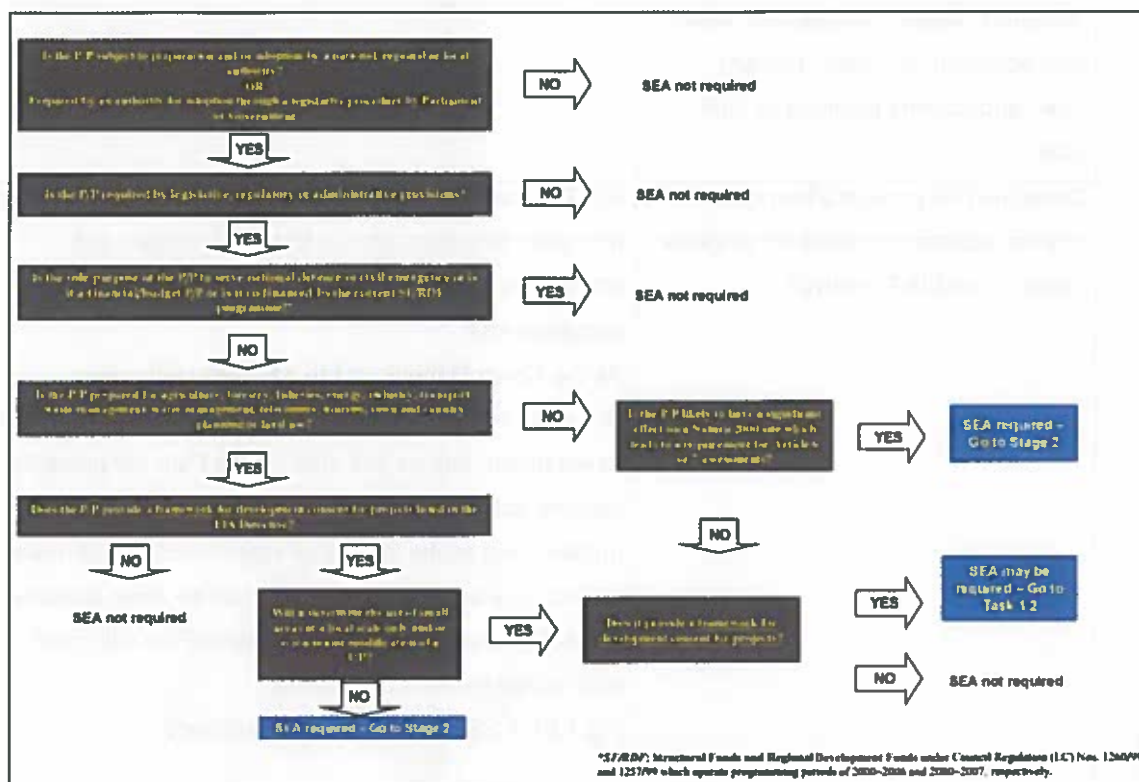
Is the PP subject to preparation and/or adoption by a national, regional or local authority? OR Prepared by an authority for adoption through a legislative procedure by Parliament or Government

NO

SEA not required

YES

Is the PP required by legislative, regulatory or administrative provisions?

NO

SEA not required

YES

Is the sole purpose of the PP to serve national defence or civil emergency or is it a financial/budget PP or is it co-financed by the current SF/RDF programmes?*

YES

SEA not required

NO

Is the PP prepared for agriculture, forestry, fisheries, energy, industry, transport, waste management, water management, telecommunications, tourism, town and country planning or land use?

NO

Is the PP likely to have a significant effect on a Natura 2000 site which would lead to a requirement for Article 6 or 7 assessment?

YES

SEA required – Go to Stage 2

YES

Does the PP provide a framework for development consent for projects listed in the EIA Directive?

NO

NO

YES

SEA not required

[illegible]

YES

Does it provide a framework for development consent for projects?

YES

SEA may be required – Go to Task 1.2

NO

SEA not required

NO

SEA required – Go to Stage 2

*SF/RDF: Structural Funds and Regional Development Funds under Council Regulation (EC) Nos. 1260/99 and 1257/99 which operate programming periods of 2000–2006 and 2000–2007, respectively.